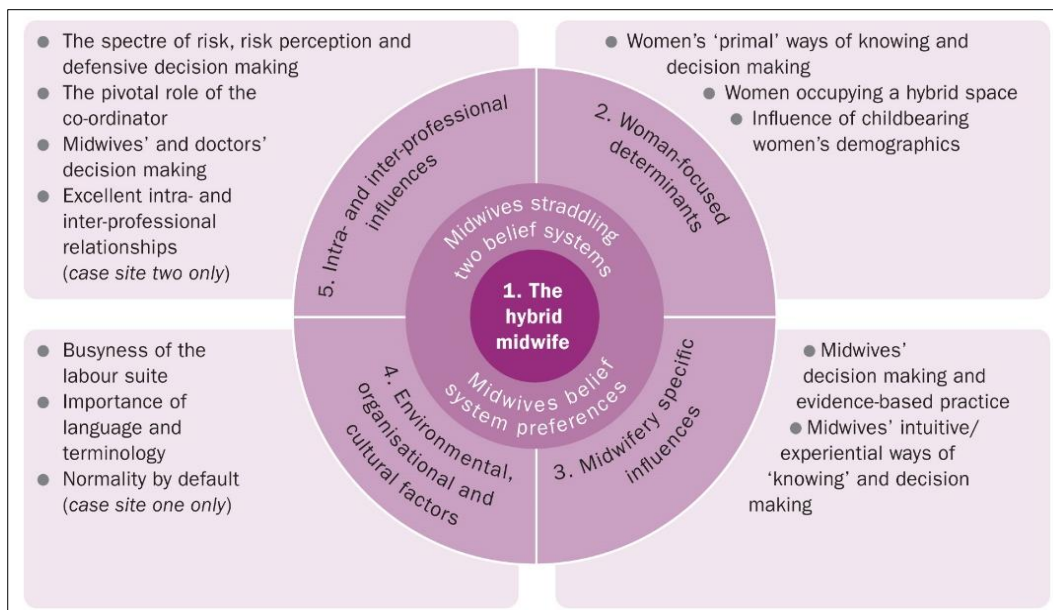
- The spectre of risk, risk perception and defensive decision making
- The pivotal role of the co-ordinator
- Midwives' and doctors' decision making
- Excellent intra- and inter-professional relationships (*case site two only*)

- Women's 'primal' ways of knowing and decision making
- Women occupying a hybrid space
- Influence of childbearing women's demographics

5. Intra- and inter-professional influences

2. Woman-focused determinants

Midwives straddling two belief systems

1. The hybrid midwife

Midwives belief system preferences

4. Environmental, organisational and cultural factors

3. Midwifery specific influences

- Busyness of the labour suite
- Importance of language and terminology
- Normality by default (*case site one only*)

- Midwives' decision making and evidence-based practice
- Midwives' intuitive/experiential ways of 'knowing' and decision making